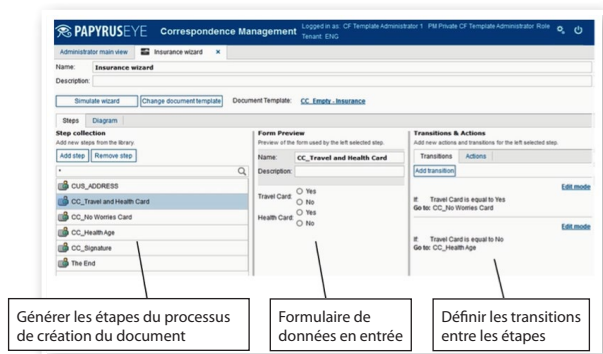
PAPYRUSEYE Correspondence Management Logged in as: CF Template Administrator 1 PM Private CF Template Administrator Role Tenant: ENG

Administrator main view | Insurance wizard ×

Name: Insurance wizard
Description:

Simulate wizard | Change document template | Document Template: CC_Empty - Insurance

Steps | Diagram

Step collection
Add new steps from the library.
Add step | Remove step

CUS_ADDRESS
CC_Travel and Health Card
CC_No Worries Card
CC_Health Age
CC_Signature
The End

Form Preview
Preview of the form used by the left selected step.
Name: CC_Travel and Health Card
Description:
Travel Card: Yes No
Health Card: Yes No

Transitions & Actions
Add new actions and transitions for the left selected step.
Transitions | Actions
Add transition

Edit mode
If: Travel Card is equal to Yes
Go to: CC_No Worries Card

Edit mode
If: Travel Card is equal to No
Go to: CC_Health Age

Générer les étapes du processus de création du document

Formulaire de données en entrée

Définir les transitions entre les étapes